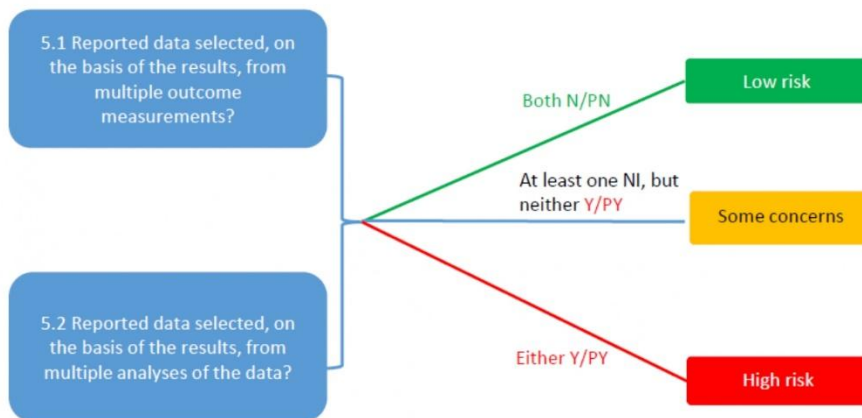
5.1 Reported data selected, on the basis of the results, from multiple outcome measurements?

5.2 Reported data selected, on the basis of the results, from multiple analyses of the data?

Both N/PN

Low risk

At least one NI, but neither Y/PY

Some concerns

Either Y/PY

High risk